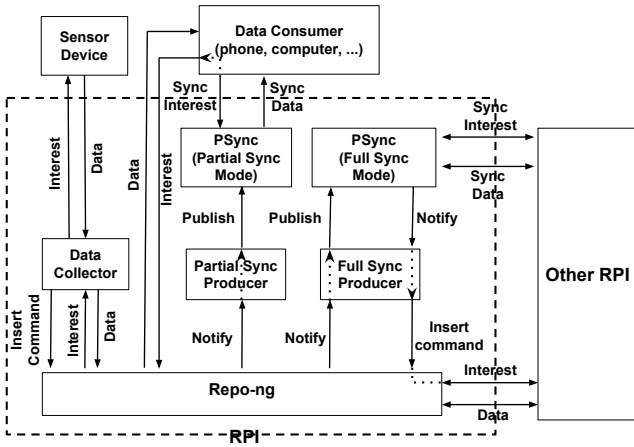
Sensor Device

Data Consumer (phone, computer, ...)

Sync Interest

Sync Data

Interest

Data

Data

Interest

PSync (Partial Sync Mode)

PSync (Full Sync Mode)

Sync Interest

Sync Data

Publish

Publish

Notify

Data Collector

Partial Sync Producer

Full Sync Producer

Other RPI

Insert Command

Interest

Data

Notify

Notify

Insert command

Repo-ng

Interest

Data

RPI